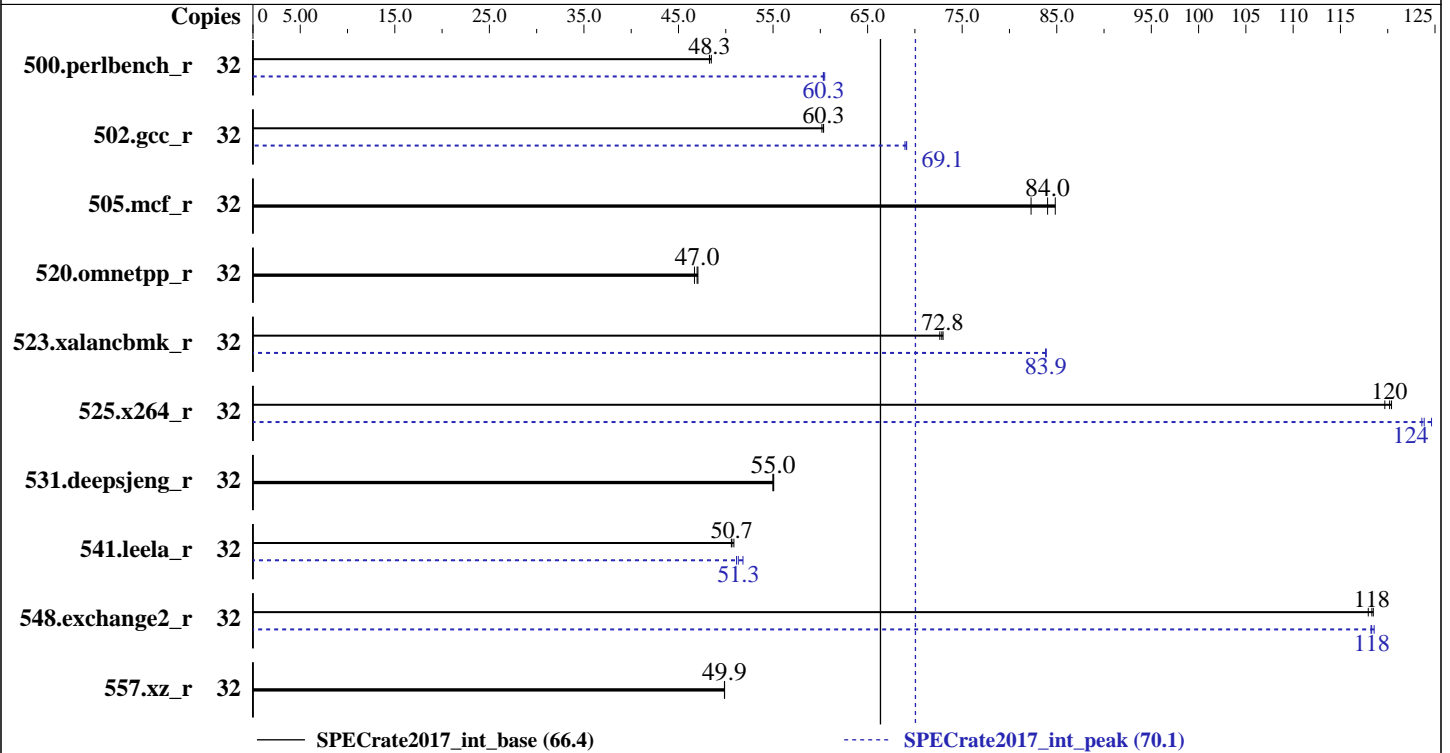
Copies 0 5.00 15.0 25.0 35.0 45.0 55.0 65.0 75.0 85.0 95.0 100 105 110 115 125

500.perlbench_r 32 48.3 60.3

502.gcc_r 32 60.3 69.1

505.mcf_r 32 84.0

520.omnetpp_r 32 47.0

523.xalancbmk_r 32 72.8 83.9

525.x264_r 32 120 124

531.deepsjeng_r 32 55.0

541.leela_r 32 50.7 51.3

548.exchange2_r 32 118 118

557.xz_r 32 49.9

SPECrate2017_int_base (66.4)

SPECrate2017_int_peak (70.1)